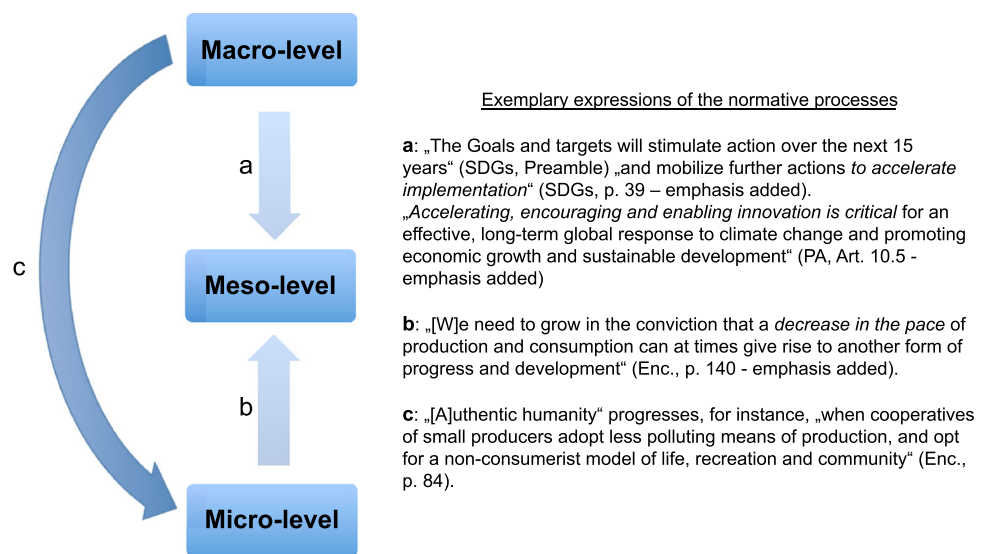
Macro-level

a

c

Meso-level

b

Micro-level

Exemplary expressions of the normative processes

**a**: „The Goals and targets will stimulate action over the next 15 years“ (SDGs, Preamble) „and mobilize further actions *to accelerate implementation*“ (SDGs, p. 39 – emphasis added).
„*Accelerating, encouraging and enabling innovation is critical* for an effective, long-term global response to climate change and promoting economic growth and sustainable development“ (PA, Art. 10.5 - emphasis added)

**b**: „[W]e need to grow in the conviction that a *decrease in the pace* of production and consumption can at times give rise to another form of progress and development“ (Enc., p. 140 - emphasis added).

**c**: „[A]uthentic humanity“ progresses, for instance, „when cooperatives of small producers adopt less polluting means of production, and opt for a non-consumerist model of life, recreation and community“ (Enc., p. 84).